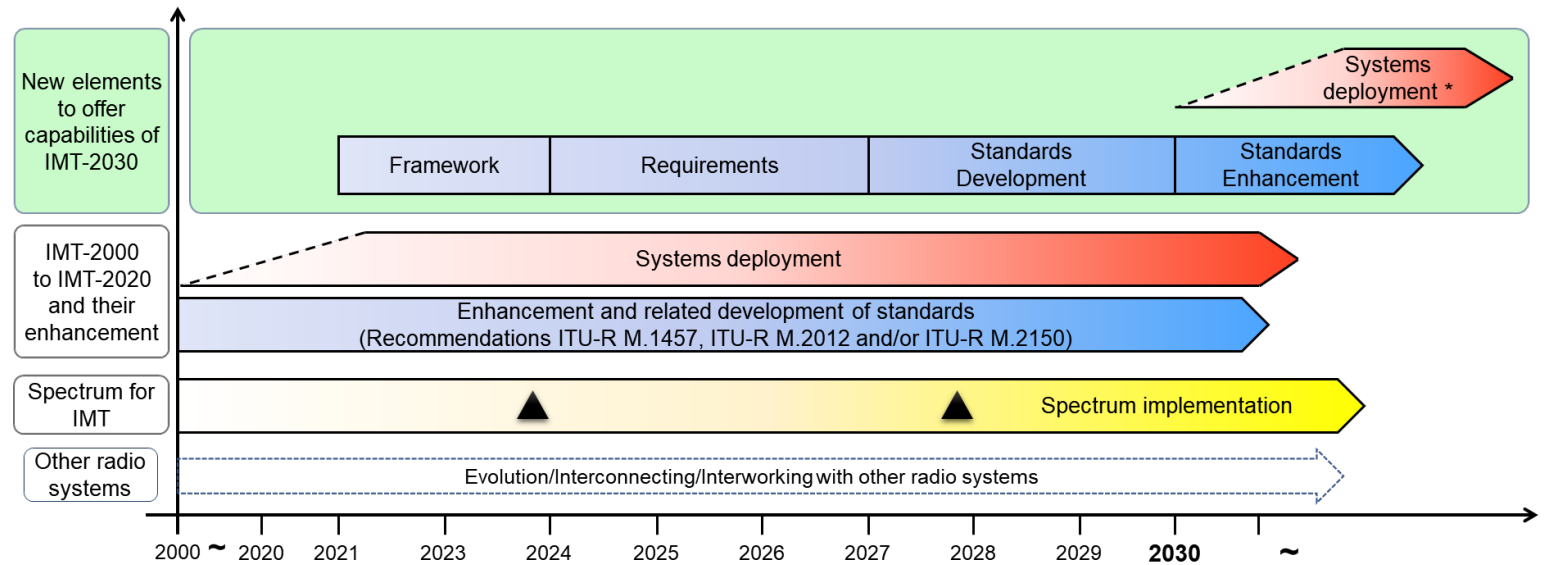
New elements to offer capabilities of IMT-2030

Systems deployment *

Framework

Requirements

Standards Development

Standards Enhancement

IMT-2000 to IMT-2020 and their enhancement

Systems deployment

Enhancement and related development of standards (Recommendations ITU-R M.1457, ITU-R M.2012 and/or ITU-R M.2150)

Spectrum for IMT

Spectrum implementation

Other radio systems

Evolution/Interconnecting/Interworking with other radio systems

2000 ~ 2020 2021 2023 2024 2025 2026 2027 2028 2029 2030 ~